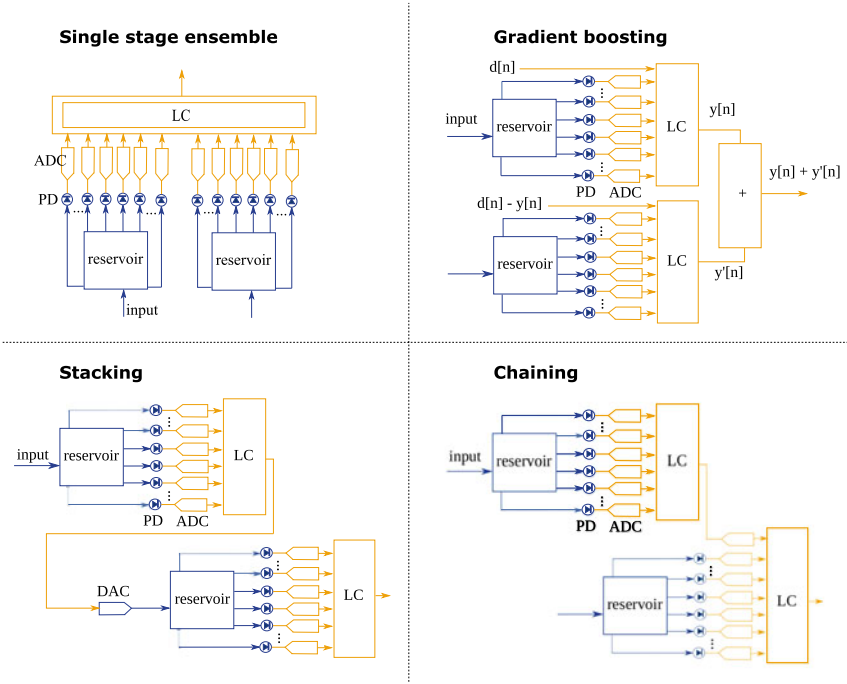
Single stage ensemble

LC

ADC

PD

reservoir

reservoir

input

Gradient boosting

d[n]

input

reservoir

LC

y[n]

PD ADC

+

y[n] + y'[n]

d[n] - y[n]

reservoir

LC

y'[n]

Stacking

input

reservoir

LC

PD ADC

DAC

reservoir

LC

Chaining

input

reservoir

LC

PD ADC

reservoir

LC